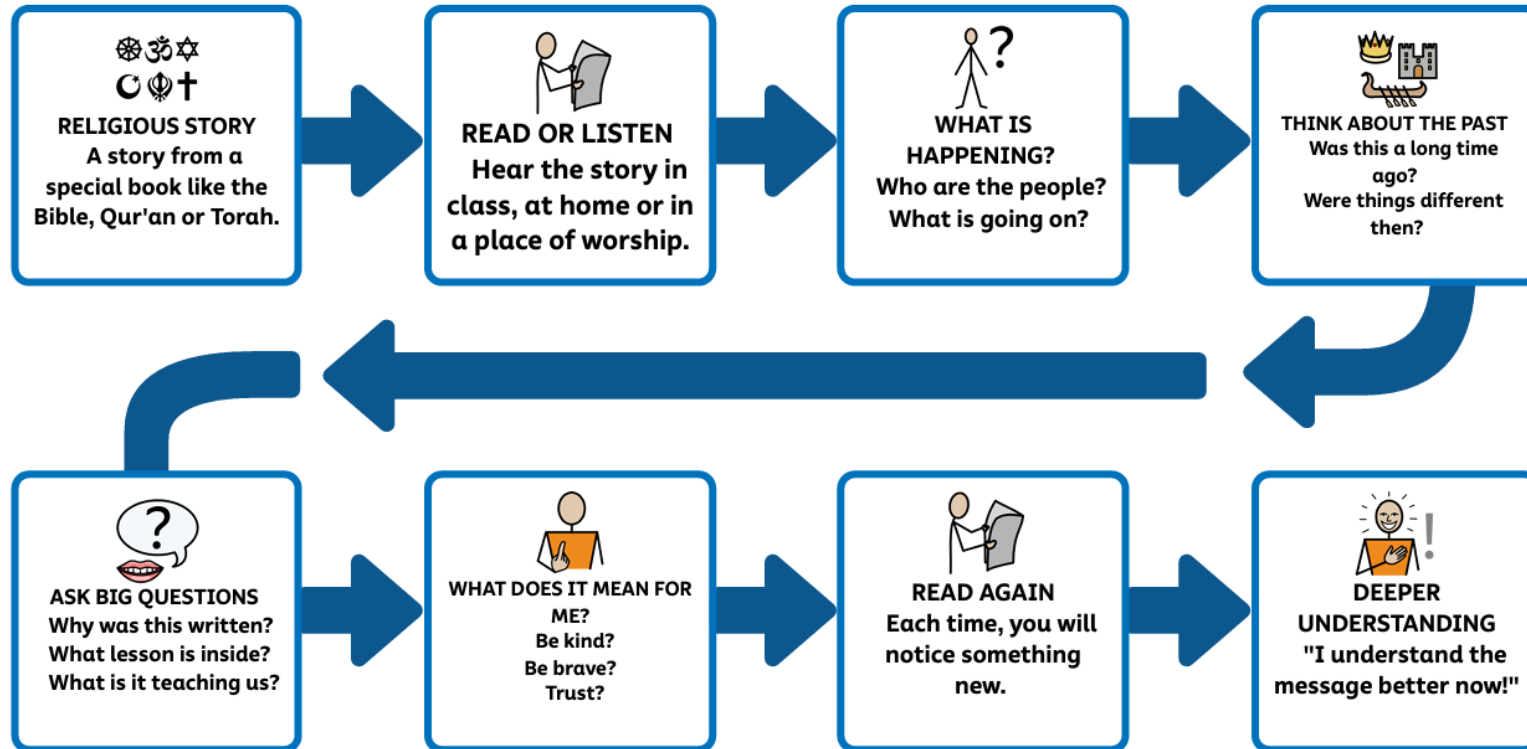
RELIGIOUS STORY
A story from a special book like the Bible, Qur'an or Torah.

READ OR LISTEN
Hear the story in class, at home or in a place of worship.

WHAT IS HAPPENING?
Who are the people?
What is going on?

THINK ABOUT THE PAST
Was this a long time ago?
Were things different then?

ASK BIG QUESTIONS
Why was this written?
What lesson is inside?
What is it teaching us?

WHAT DOES IT MEAN FOR ME?
Be kind?
Be brave?
Trust?

READ AGAIN
Each time, you will notice something new.

DEEPER UNDERSTANDING
"I understand the message better now!"